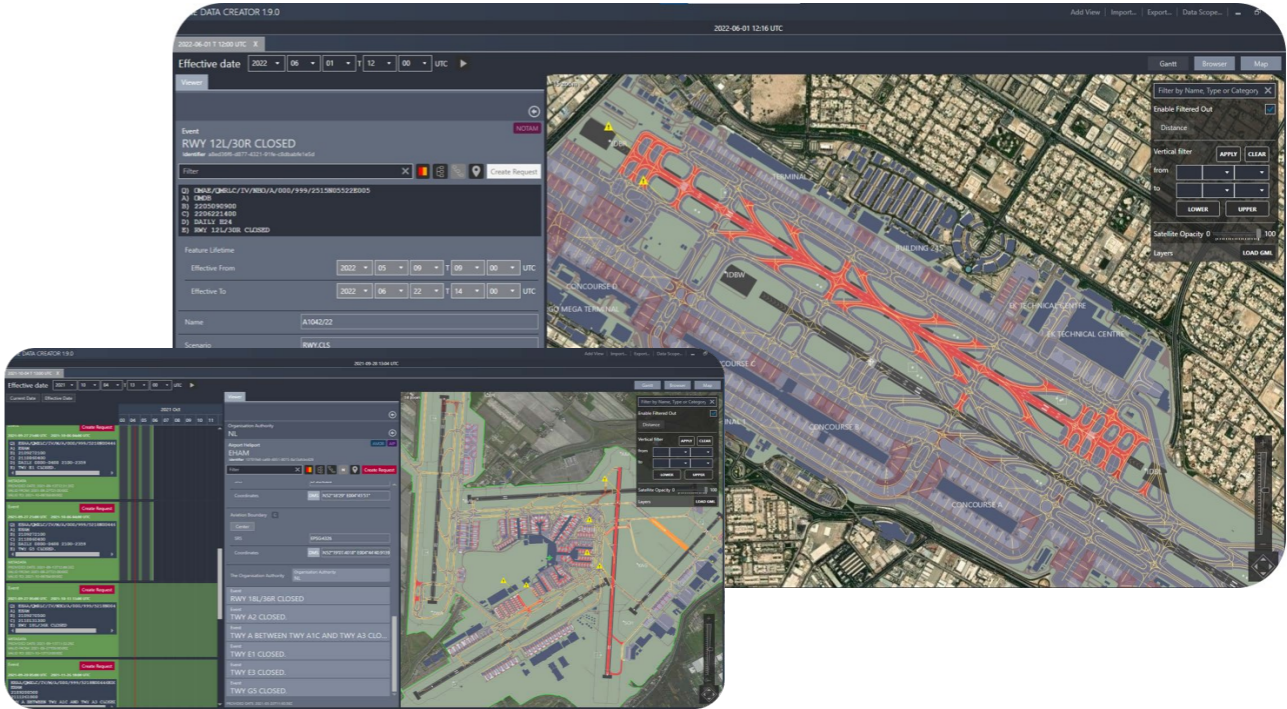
DATA CREATOR 1.9.0

Add View | Import... | Export... | Data Scope...

2022-06-01 12:16 UTC

2022-06-01 T 12:00 UTC X

Effective date 2022 06 01 T 12 00 UTC

Gantt Browser Map

Viewer

Event
NOTAM
RWY 12L/30R CLOSED
Identifier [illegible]

Filter
Create Request

Q) OMAE/QMRLC/IV/NBO/A/000/999/2515N05522E005
A) OMDB
B) 2205090900
C) 2206221400
D) DAILY H24
E) RWY 12L/30R CLOSED

Feature Lifetime
Effective From 2022 05 09 T 09 00 UTC
Effective To 2022 06 22 T 14 00 UTC

Name A1042/22
Scenario RWY.CLS

Filter by Name, Type or Category
Enable Filtered Out
Distance
Vertical filter APPLY CLEAR
from
to
LOWER UPPER
Satellite Opacity 0 100
Layers LOAD GML

TERMINAL
BUILDING 215
TDBW
CONCOURSE D
MEGA TERMINAL
EK TECHNICAL CENTRE
EK TECHNICAL CENTRE
CONCOURSE C
CONCOURSE B
CONCOURSE A
TOBI

DATA CREATOR 1.9.0
2021-09-28 13:04 UTC
Effective date 2021 10 04 T 12 00 UTC
Current Date Effective Date
2021 Oct
Gantt Browser Map
Viewer
Organisation Authority
NL
Airport Heliport
EHAM
Filter
Create Request
Coordinates
Aviation Boundary
Centre
Coordinates
The Organisation Authority
Organisation Authority NL
Event
RWY 18L/36R CLOSED
Event
TWY A2 CLOSED.
Event
TWY A BETWEEN TWY A1C AND TWY A3 CLO...
Event
TWY E1 CLOSED.
Event
TWY E3 CLOSED.
Event
TWY G5 CLOSED.
Event
Create Request
Event
Create Request
Event
Create Request
Event
Create Request
Filter by Name, Type or Category
Enable Filtered Out
Distance
Vertical filter APPLY CLEAR
from
to
LOWER UPPER
Satellite Opacity
Layers LOAD GML